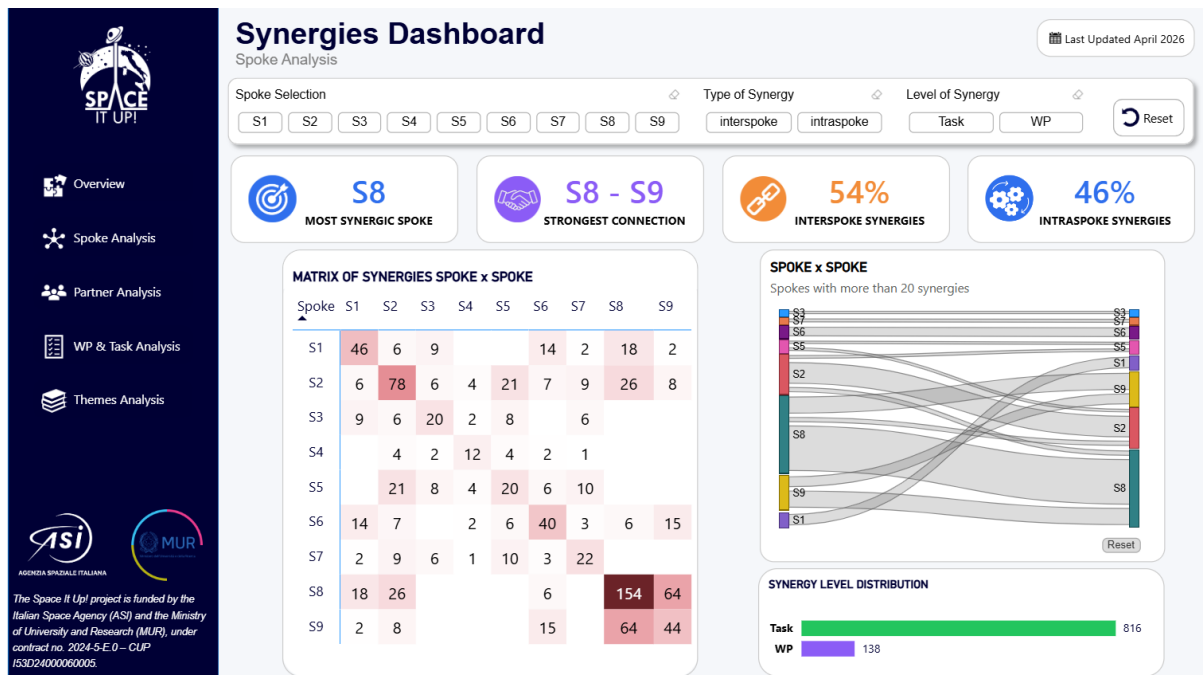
SPACE IT UP!

Overview

Spoke Analysis

Partner Analysis

WP & Task Analysis

Themes Analysis

ASI AGENZIA SPAZIALE ITALIANA

MUR

The Space It Up! project is funded by the Italian Space Agency (ASI) and the Ministry of University and Research (MUR), under contract no. 2024-5-E.0 – CUP I53D24000060005.

Synergies Dashboard

Spoke Analysis

Last Updated April 2026

Spoke Selection

S1 S2 S3 S4 S5 S6 S7 S8 S9

Type of Synergy

interspoke intraspoke

Level of Synergy

Task WP

Reset

S8
MOST SYNERGIC SPOKE

S8 - S9
STRONGEST CONNECTION

54%
INTERSPOKE SYNERGIES

46%
INTRASPOKE SYNERGIES

MATRIX OF SYNERGIES SPOKE x SPOKE

| Spoke | S1 | S2 | S3 | S4 | S5 | S6 | S7 | S8 | S9 |
|---|---|---|---|---|---|---|---|---|---|
| S1 | 46 | 6 | 9 | | | 14 | 2 | 18 | 2 |
| S2 | 6 | 78 | 6 | 4 | 21 | 7 | 9 | 26 | 8 |
| S3 | 9 | 6 | 20 | 2 | 8 | | 6 | | |
| S4 | | 4 | 2 | 12 | 4 | 2 | 1 | | |
| S5 | | 21 | 8 | 4 | 20 | 6 | 10 | | |
| S6 | 14 | 7 | | 2 | 6 | 40 | 3 | 6 | 15 |
| S7 | 2 | 9 | 6 | 1 | 10 | 3 | 22 | | |
| S8 | 18 | 26 | | | | 6 | | 154 | 64 |
| S9 | 2 | 8 | | | | 15 | | 64 | 44 |

SPOKE x SPOKE

Spokes with more than 20 synergies

S3
S7
S6
S5
S2
S8
S9
S1

S3
S7
S6
S5
S1
S9
S2
S8

Reset

SYNERGY LEVEL DISTRIBUTION

Task 816

WP 138